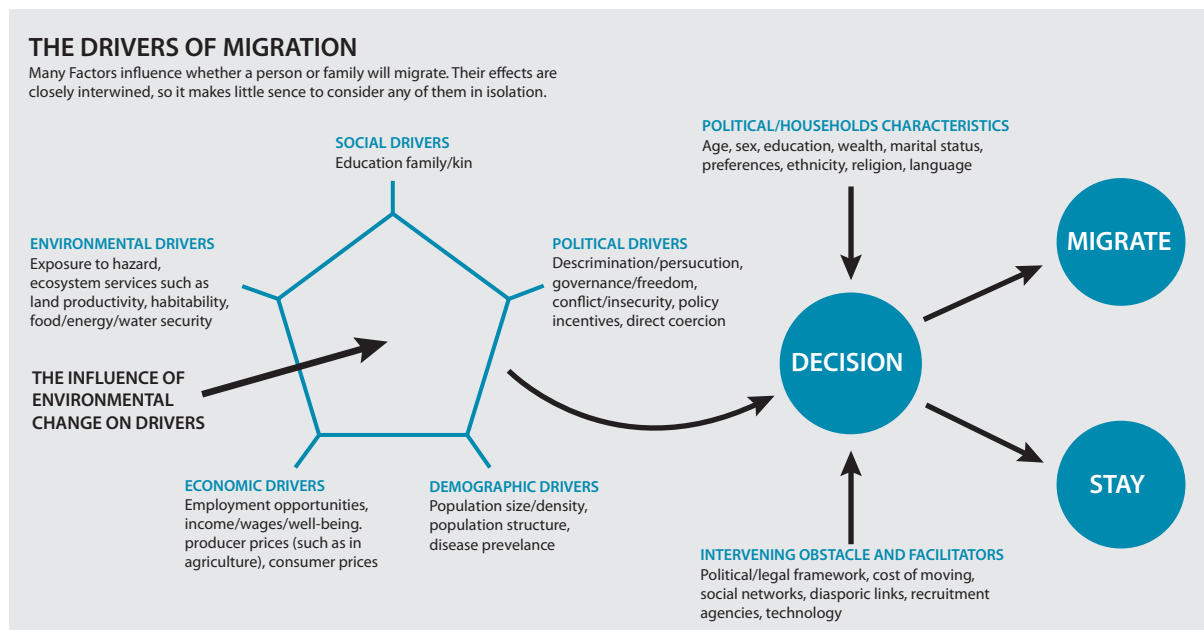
THE DRIVERS OF MIGRATION
Many Factors influence whether a person or family will migrate. Their effects are closely interwined, so it makes little sence to consider any of them in isolation.

SOCIAL DRIVERS
Education family/kin

ENVIRONMENTAL DRIVERS
Exposure to hazard, ecosystem services such as land productivity, habitability, food/energy/water security

POLITICAL DRIVERS
Descrimination/persucution, governance/freedom, conflict/insecurity, policy incentives, direct coercion

THE INFLUENCE OF ENVIRONMENTAL CHANGE ON DRIVERS

ECONOMIC DRIVERS
Employment opportunities, income/wages/well-being. producer prices (such as in agriculture), consumer prices

DEMOGRAPHIC DRIVERS
Population size/density, population structure, disease prevelance

POLITICAL/HOUSEHOLDS CHARACTERISTICS
Age, sex, education, wealth, marital status, preferences, ethnicity, religion, language

DECISION

MIGRATE

STAY

INTERVENING OBSTACLE AND FACILITATORS
Political/legal framework, cost of moving, social networks, diasporic links, recruitment agencies, technology